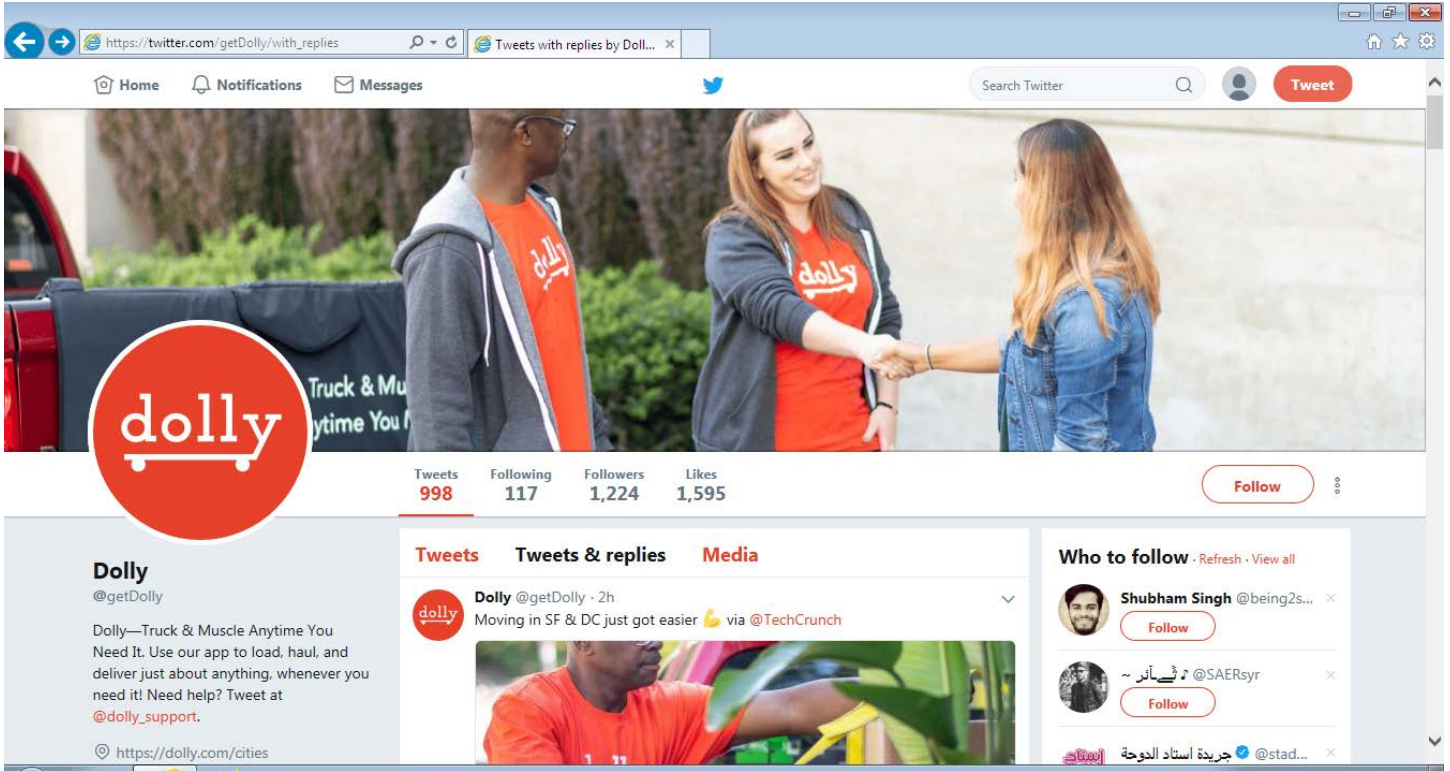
https://twitter.com/getDolly/with_replies

Tweets with replies by Doll...

Home Notifications Messages

Search Twitter

Tweet

dolly

dolly

Truck & Mu

ytime You N

dolly

Tweets 998 Following 117 Followers 1,224 Likes 1,595

Follow

Dolly
@getDolly

Dolly—Truck & Muscle Anytime You Need It. Use our app to load, haul, and deliver just about anything, whenever you need it! Need help? Tweet at @dolly_support.

https://dolly.com/cities

Tweets Tweets & replies Media

dolly

Dolly @getDolly · 2h
Moving in SF & DC just got easier 💪 via @TechCrunch

Who to follow · Refresh · View all

Shubham Singh @being2s...
Follow

~ ثـــآئر ♪ @SAERsyr
Follow

جريدة استاد الدوحة @stad...